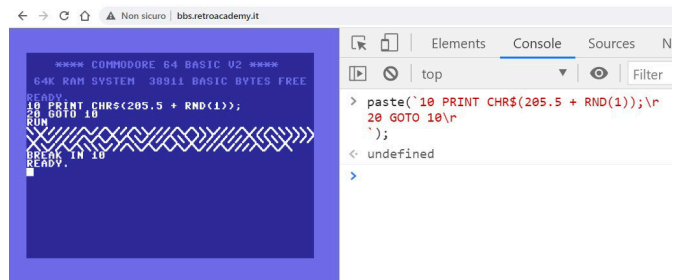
Non sicuro | bbs.retroacademy.it

**** COMMODORE 64 BASIC V2 ****

64K RAM SYSTEM 38911 BASIC BYTES FREE

READY.
10 PRINT CHR$(205.5 + RND(1));
20 GOTO 10
RUN

BREAK IN 10
READY.

Elements Console Sources N

top Filter

> paste(`10 PRINT CHR$(205.5 + RND(1));\r
20 GOTO 10\r
`);
< undefined
>